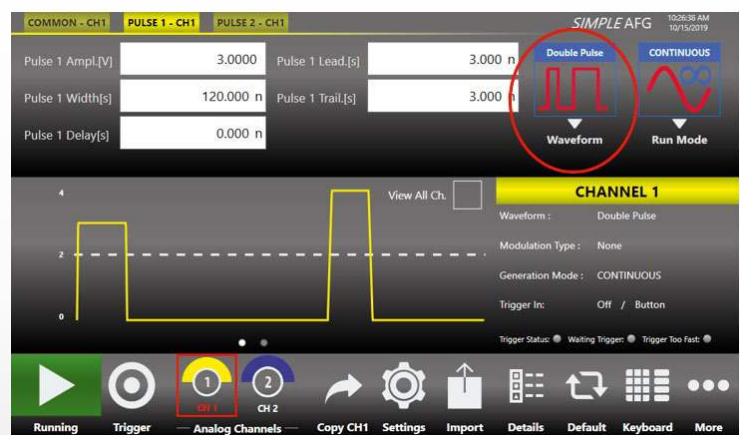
COMMON - CH1 PULSE 1 - CH1 PULSE 2 - CH1

SIMPLE AFG 10:26:38 AM 10/15/2019

Pulse 1 Ampl.[V] 3.0000

Pulse 1 Lead.[s] 3.000 n

Pulse 1 Width[s] 120.000 n

Pulse 1 Trail.[s] 3.000 n

Pulse 1 Delay[s] 0.000 n

Double Pulse

Waveform

CONTINUOUS

Run Mode

4

2

0

View All Ch.

CHANNEL 1

Waveform : Double Pulse

Modulation Type : None

Generation Mode : CONTINUOUS

Trigger In: Off / Button

Trigger Status: Waiting Trigger: Trigger Too Fast:

1 CH 1

2 CH 2

Running Trigger — Analog Channels — Copy CH1 Settings Import Details Default Keyboard More